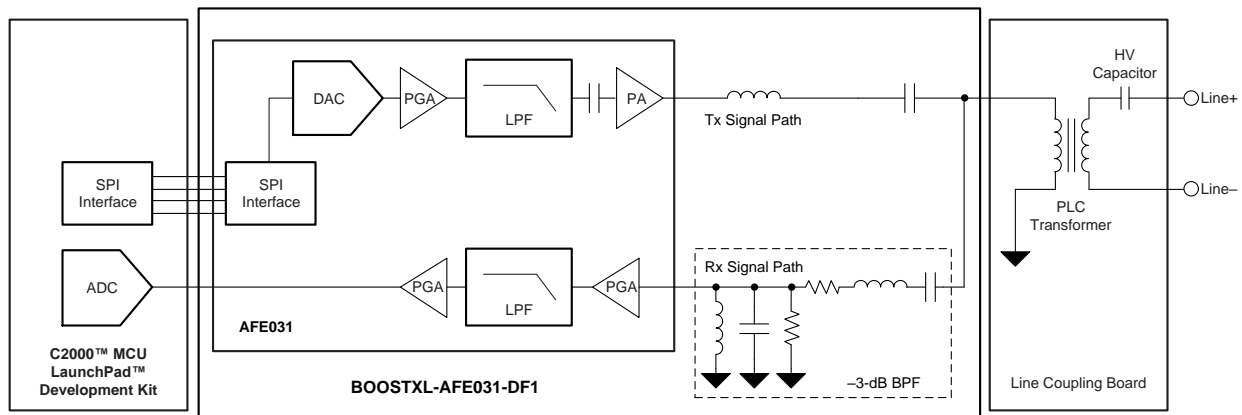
DAC

PGA

LPF

PA

Tx Signal Path

HV Capacitor

Line+

SPI Interface

SPI Interface

Line–

PLC Transformer

ADC

PGA

LPF

PGA

Rx Signal Path

AFE031

–3-dB BPF

C2000™ MCU LaunchPad™ Development Kit

BOOSTXL-AFE031-DF1

Line Coupling Board